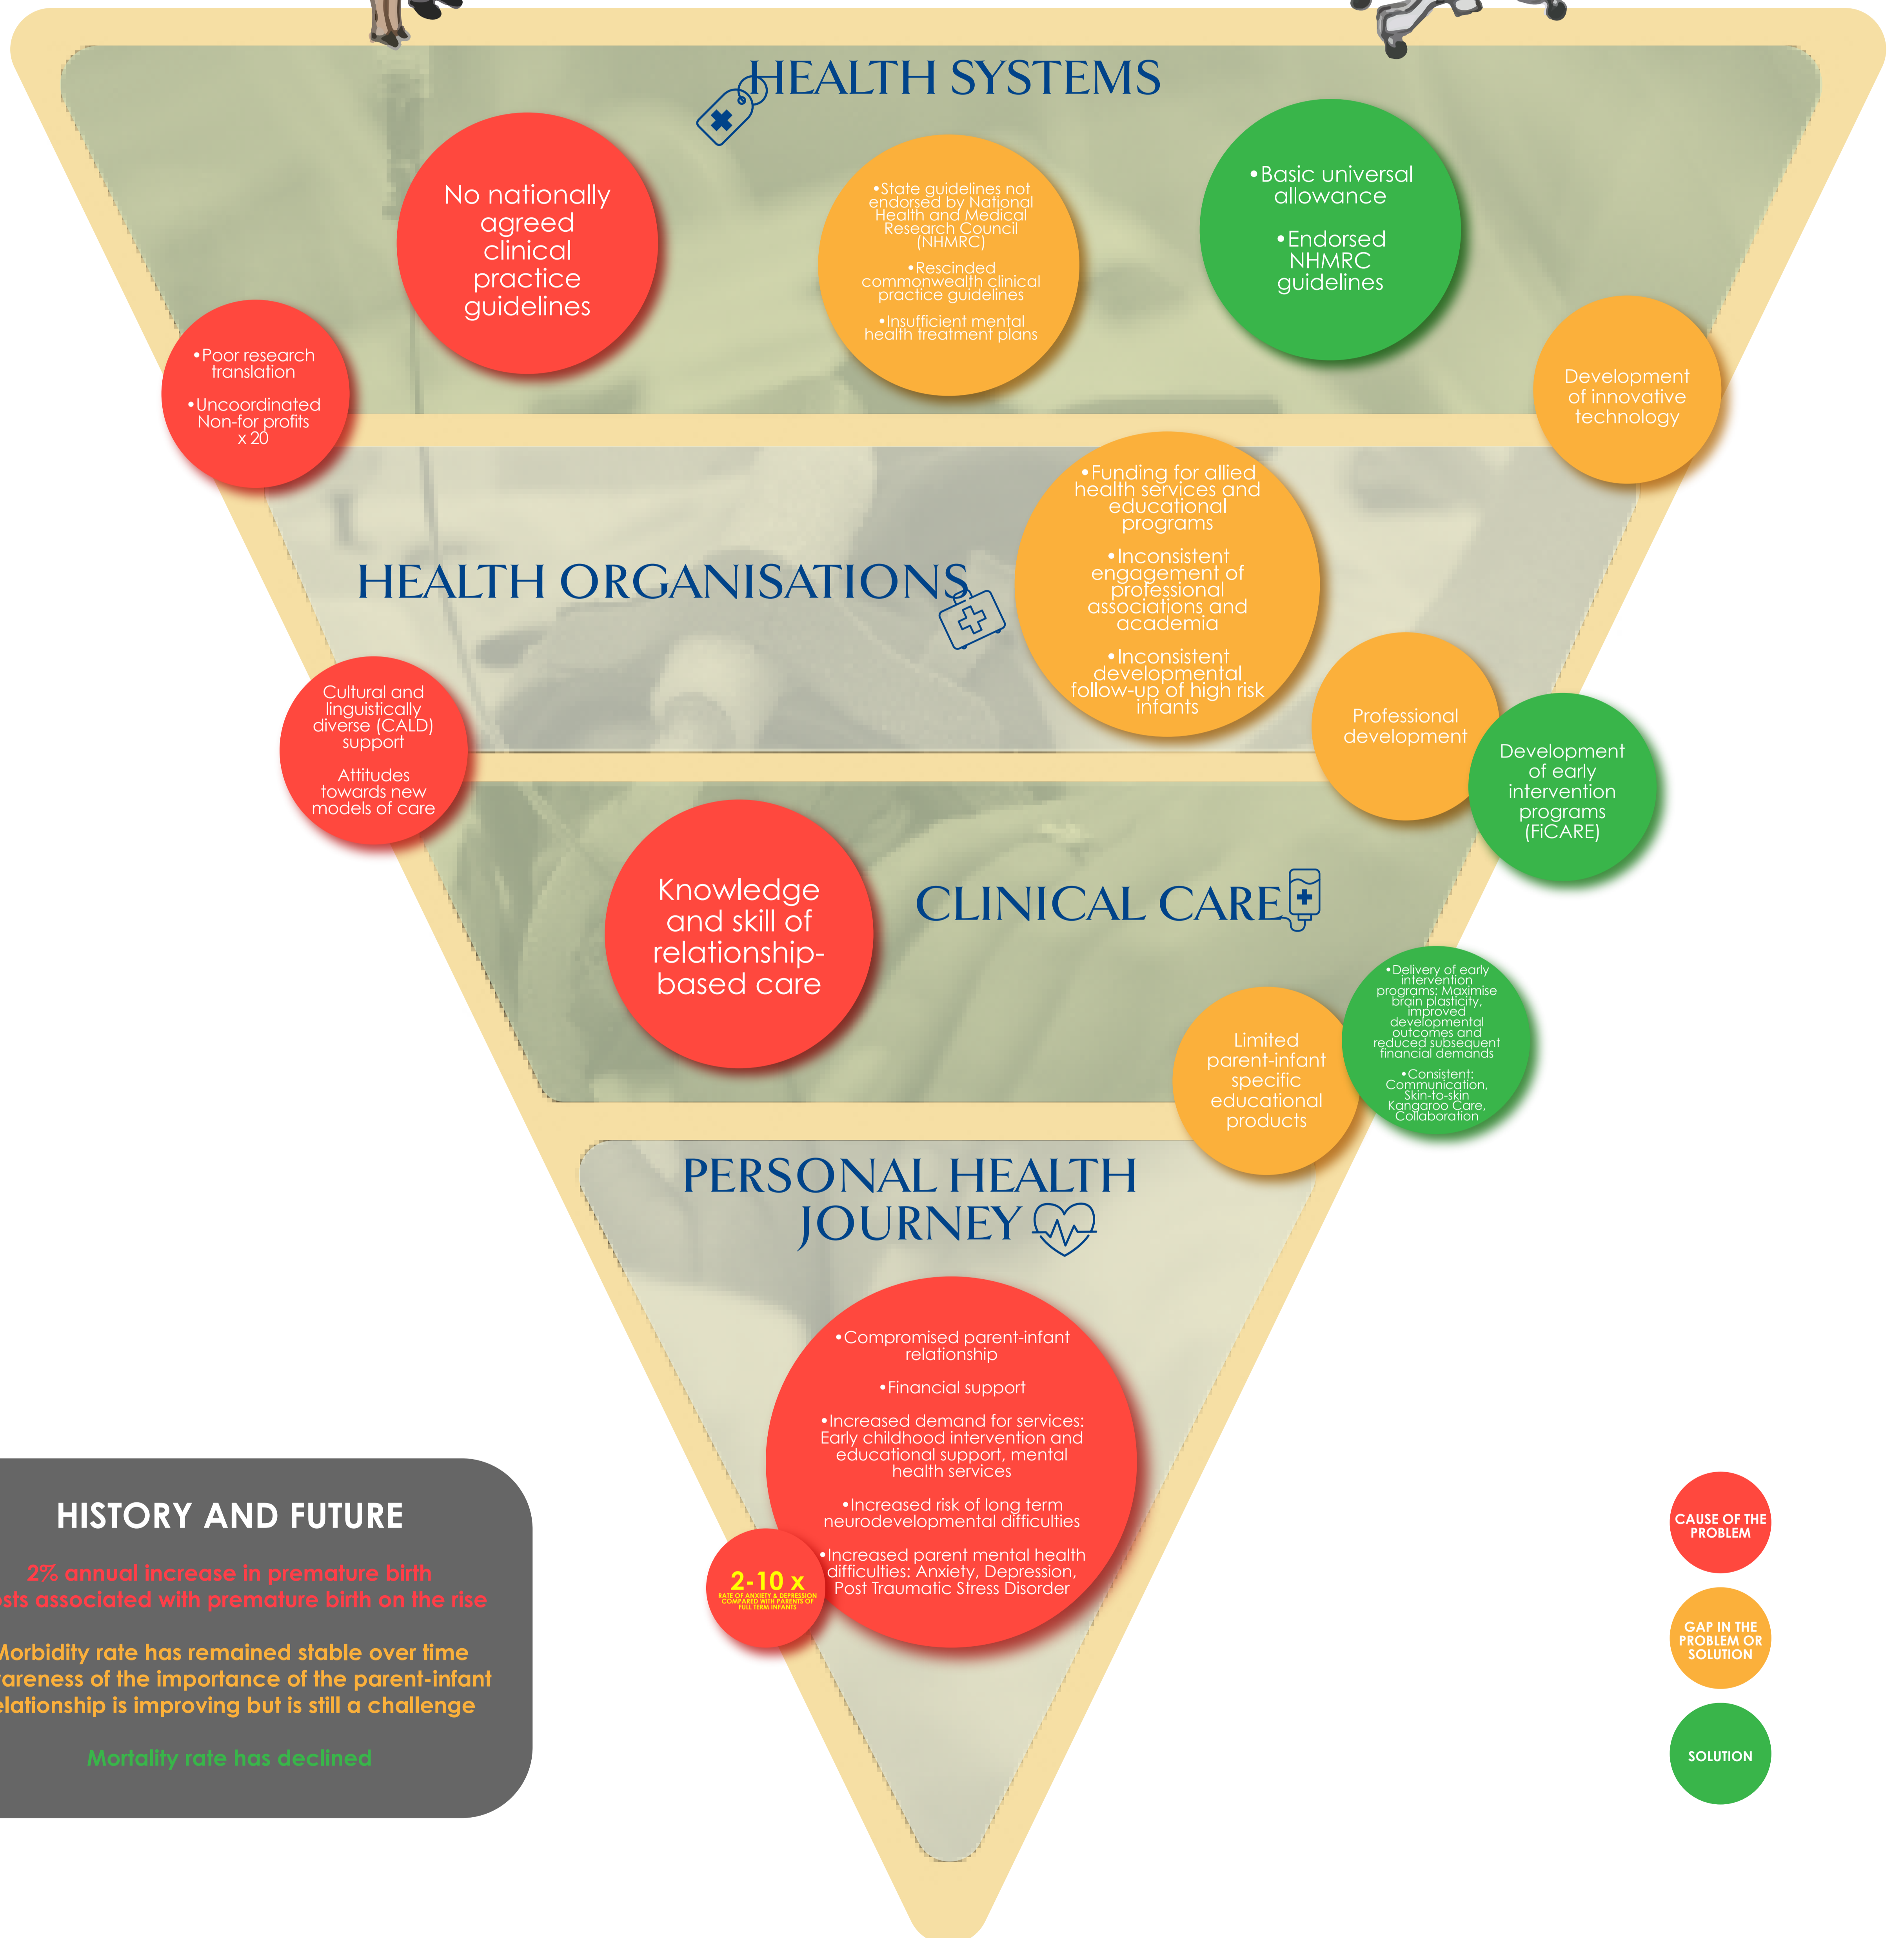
HEALTH SYSTEMS

No nationally agreed clinical practice guidelines

•State guidelines not endorsed by National Health and Medical Research Council (NHMRC)
•Rescinded commonwealth clinical practice guidelines
•Insufficient mental health treatment plans

•Basic universal allowance
•Endorsed NHMRC guidelines

•Poor research translation
•Uncoordinated Non-for profits x 20

Development of innovative technology

HEALTH ORGANISATIONS

•Funding for allied health services and educational programs
•Inconsistent engagement of professional associations and academia
•Inconsistent developmental follow-up of high risk infants

Cultural and linguistically diverse (CALD) support
Attitudes towards new models of care

Professional development

Development of early intervention programs (FiCARE)

CLINICAL CARE

Knowledge and skill of relationship-based care

Limited parent-infant specific educational products

•Delivery of early intervention programs: Maximise brain plasticity, improved developmental outcomes and reduced subsequent financial demands
•Consistent: Communication, Skin-to-skin Kangaroo Care, Collaboration

PERSONAL HEALTH JOURNEY

•Compromised parent-infant relationship
•Financial support
•Increased demand for services: Early childhood intervention and educational support, mental health services
•Increased risk of long term neurodevelopmental difficulties
•Increased parent mental health difficulties: Anxiety, Depression, Post Traumatic Stress Disorder

2-10 x
RATE OF ANXIETY & DEPRESSION COMPARED WITH PARENTS OF FULL TERM INFANTS

HISTORY AND FUTURE
2% annual increase in premature birth
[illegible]sts associated with premature birth on the rise
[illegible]orbidity rate has remained stable over time
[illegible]areness of the importance of the parent-infant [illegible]elationship is improving but is still a challenge
Mortality rate has declined

CAUSE OF THE PROBLEM
GAP IN THE PROBLEM OR SOLUTION
SOLUTION